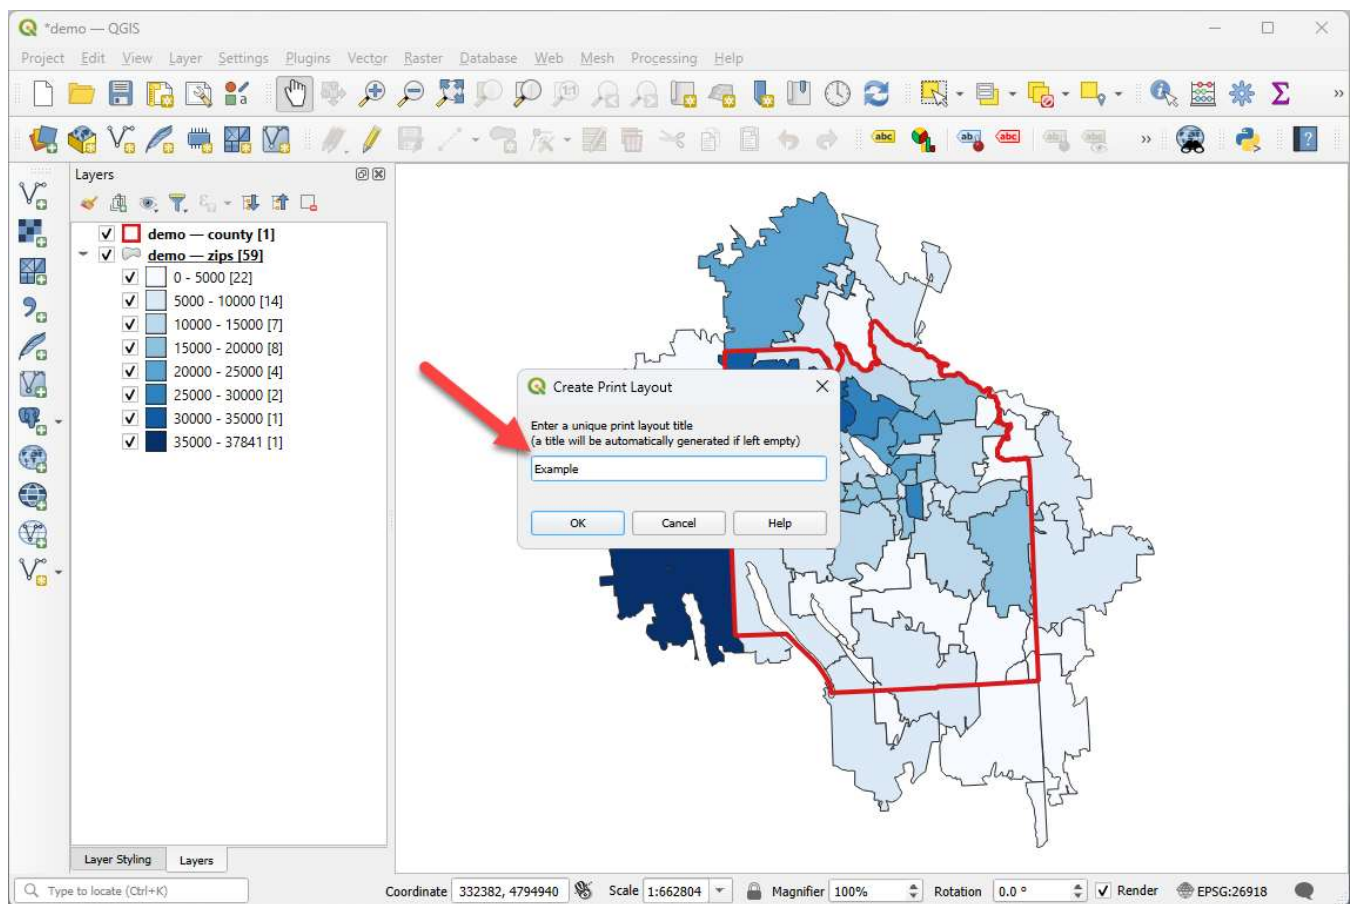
*demo — QGIS

Project Edit View Layer Settings Plugins Vector Raster Database Web Mesh Processing Help

Layers

demo — county [1]
demo — zips [59]
0 - 5000 [22]
5000 - 10000 [14]
10000 - 15000 [7]
15000 - 20000 [8]
20000 - 25000 [4]
25000 - 30000 [2]
30000 - 35000 [1]
35000 - 37841 [1]

Create Print Layout

Enter a unique print layout title
(a title will be automatically generated if left empty)

Example

OK Cancel Help

Layer Styling Layers

Type to locate (Ctrl+K)

Coordinate 332382, 4794940 Scale 1:662804 Magnifier 100% Rotation 0.0 ° Render EPSG:26918